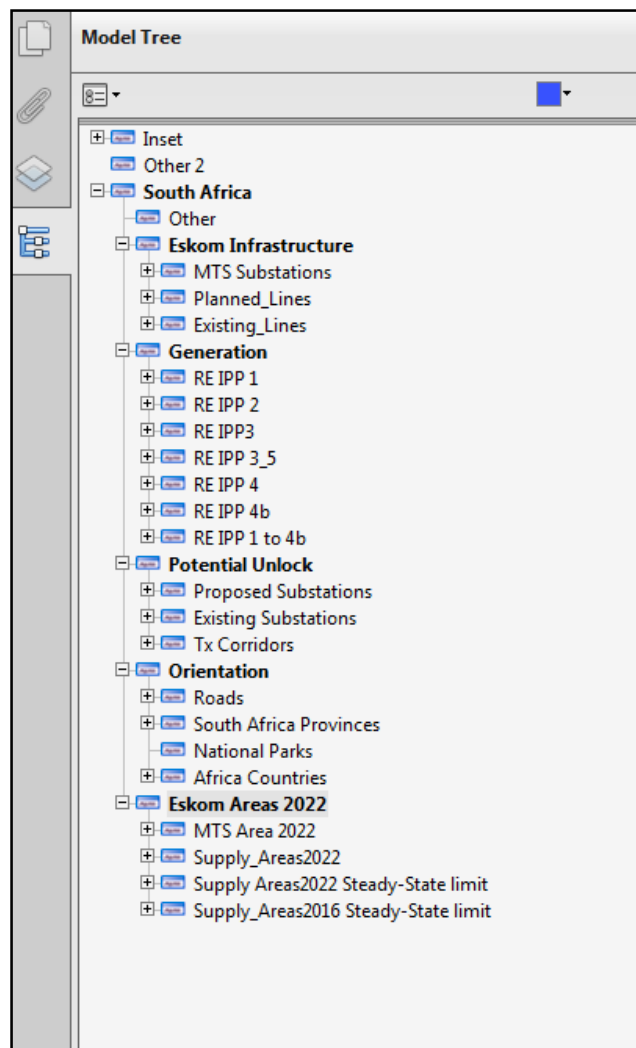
Model Tree

Inset
Other 2
South Africa
Other
Eskom Infrastructure
MTS Substations
Planned_Lines
Existing_Lines
Generation
RE IPP 1
RE IPP 2
RE IPP3
RE IPP 3_5
RE IPP 4
RE IPP 4b
RE IPP 1 to 4b
Potential Unlock
Proposed Substations
Existing Substations
Tx Corridors
Orientation
Roads
South Africa Provinces
National Parks
Africa Countries
Eskom Areas 2022
MTS Area 2022
Supply_Areas2022
Supply Areas2022 Steady-State limit
Supply_Areas2016 Steady-State limit